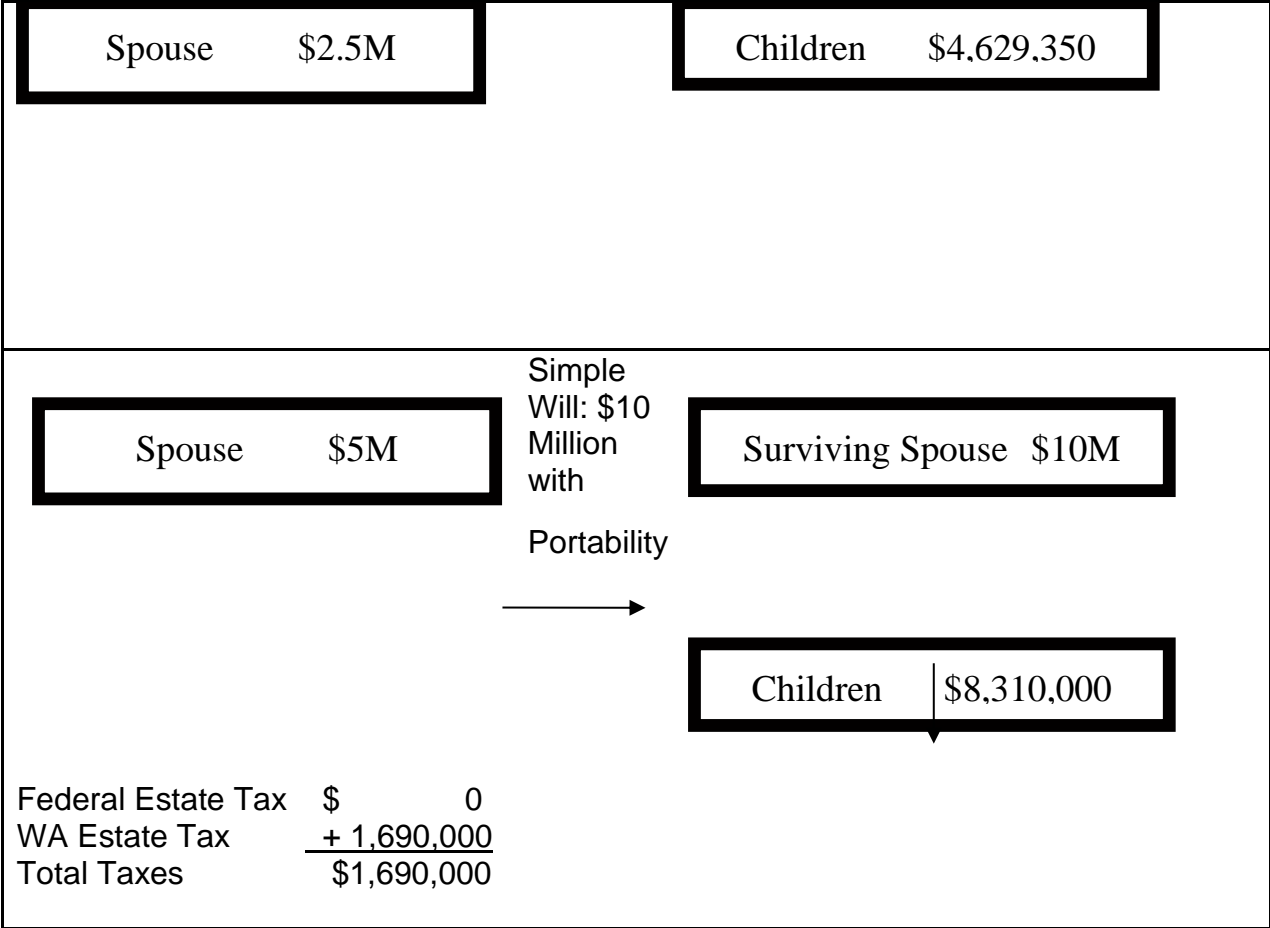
Spouse $2.5M

Children $4,629,350

Spouse $5M

Simple Will: $10 Million with

Portability

Surviving Spouse $10M

Children $8,310,000

| | |
|---|---|
| Federal Estate Tax | $ 0 |
| WA Estate Tax | + 1,690,000 |
| Total Taxes | $1,690,000 |